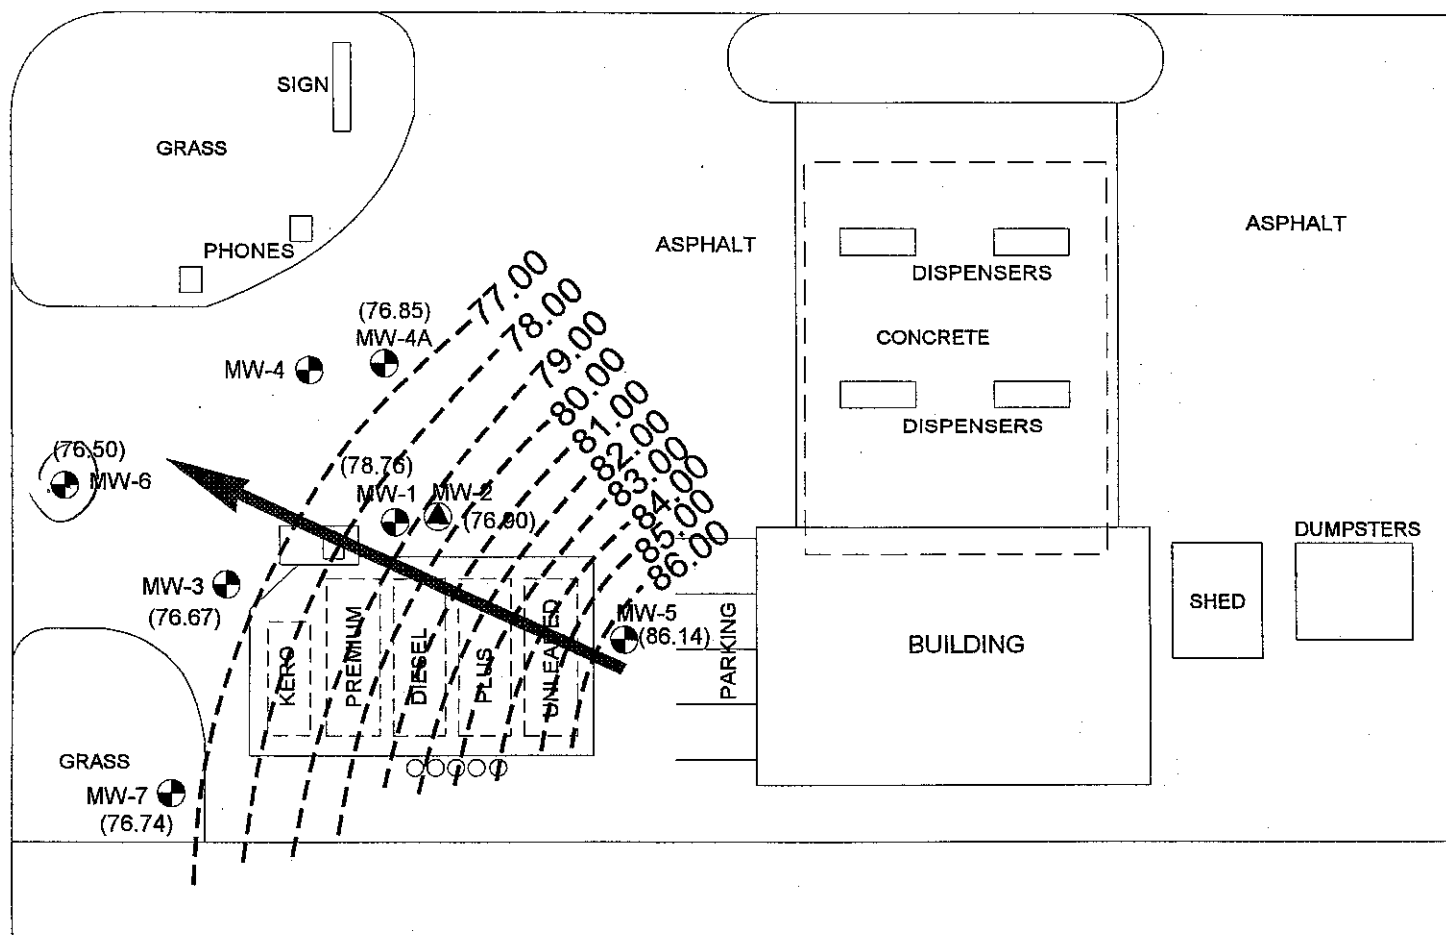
SIGN

GRASS

PHONES

ASPHALT

DISPENSERS

CONCRETE

DISPENSERS

ASPHALT

(76.85)
MW-4A

MW-4

77.00
78.00
79.00
80.00
81.00
82.00
83.00
84.00
85.00
86.00

(76.50)
MW-6

(78.76)
MW-1

MW-2
(76.00)

MW-3
(76.67)

KERO

PREMIUM

DIESEL

PLUS

UNLEADED

MW-5
(86.14)

PARKING

BUILDING

SHED

DUMPSTERS

GRASS

MW-7
(76.74)